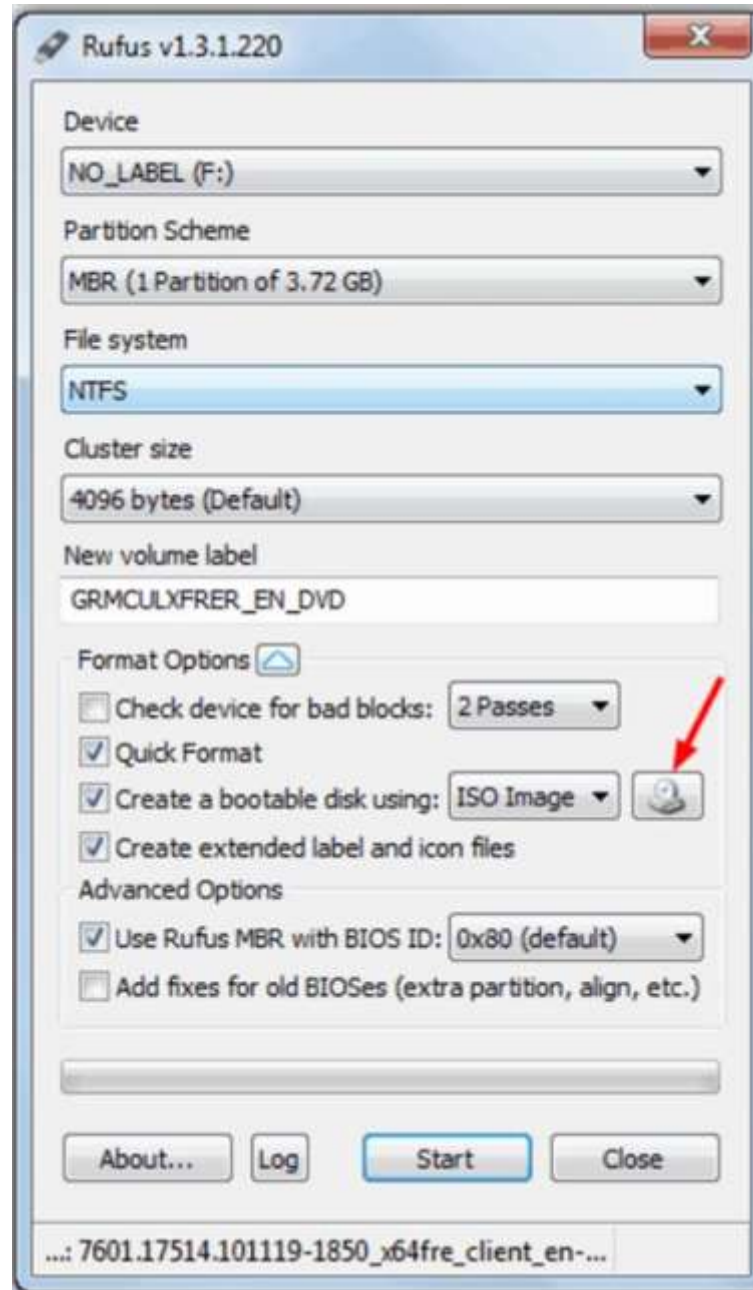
Rufus v1.3.1.220

Device
NO_LABEL (F:)

Partition Scheme
MBR (1 Partition of 3.72 GB)

File system
NTFS

Cluster size
4096 bytes (Default)

New volume label
GRMCULXFRER_EN_DVD

Format Options
Check device for bad blocks: 2 Passes
Quick Format
Create a bootable disk using: ISO Image
Create extended label and icon files

Advanced Options
Use Rufus MBR with BIOS ID: 0x80 (default)
Add fixes for old BIOSes (extra partition, align, etc.)

About... Log Start Close

...: 7601.17514.101119-1850_x64fre_client_en-...